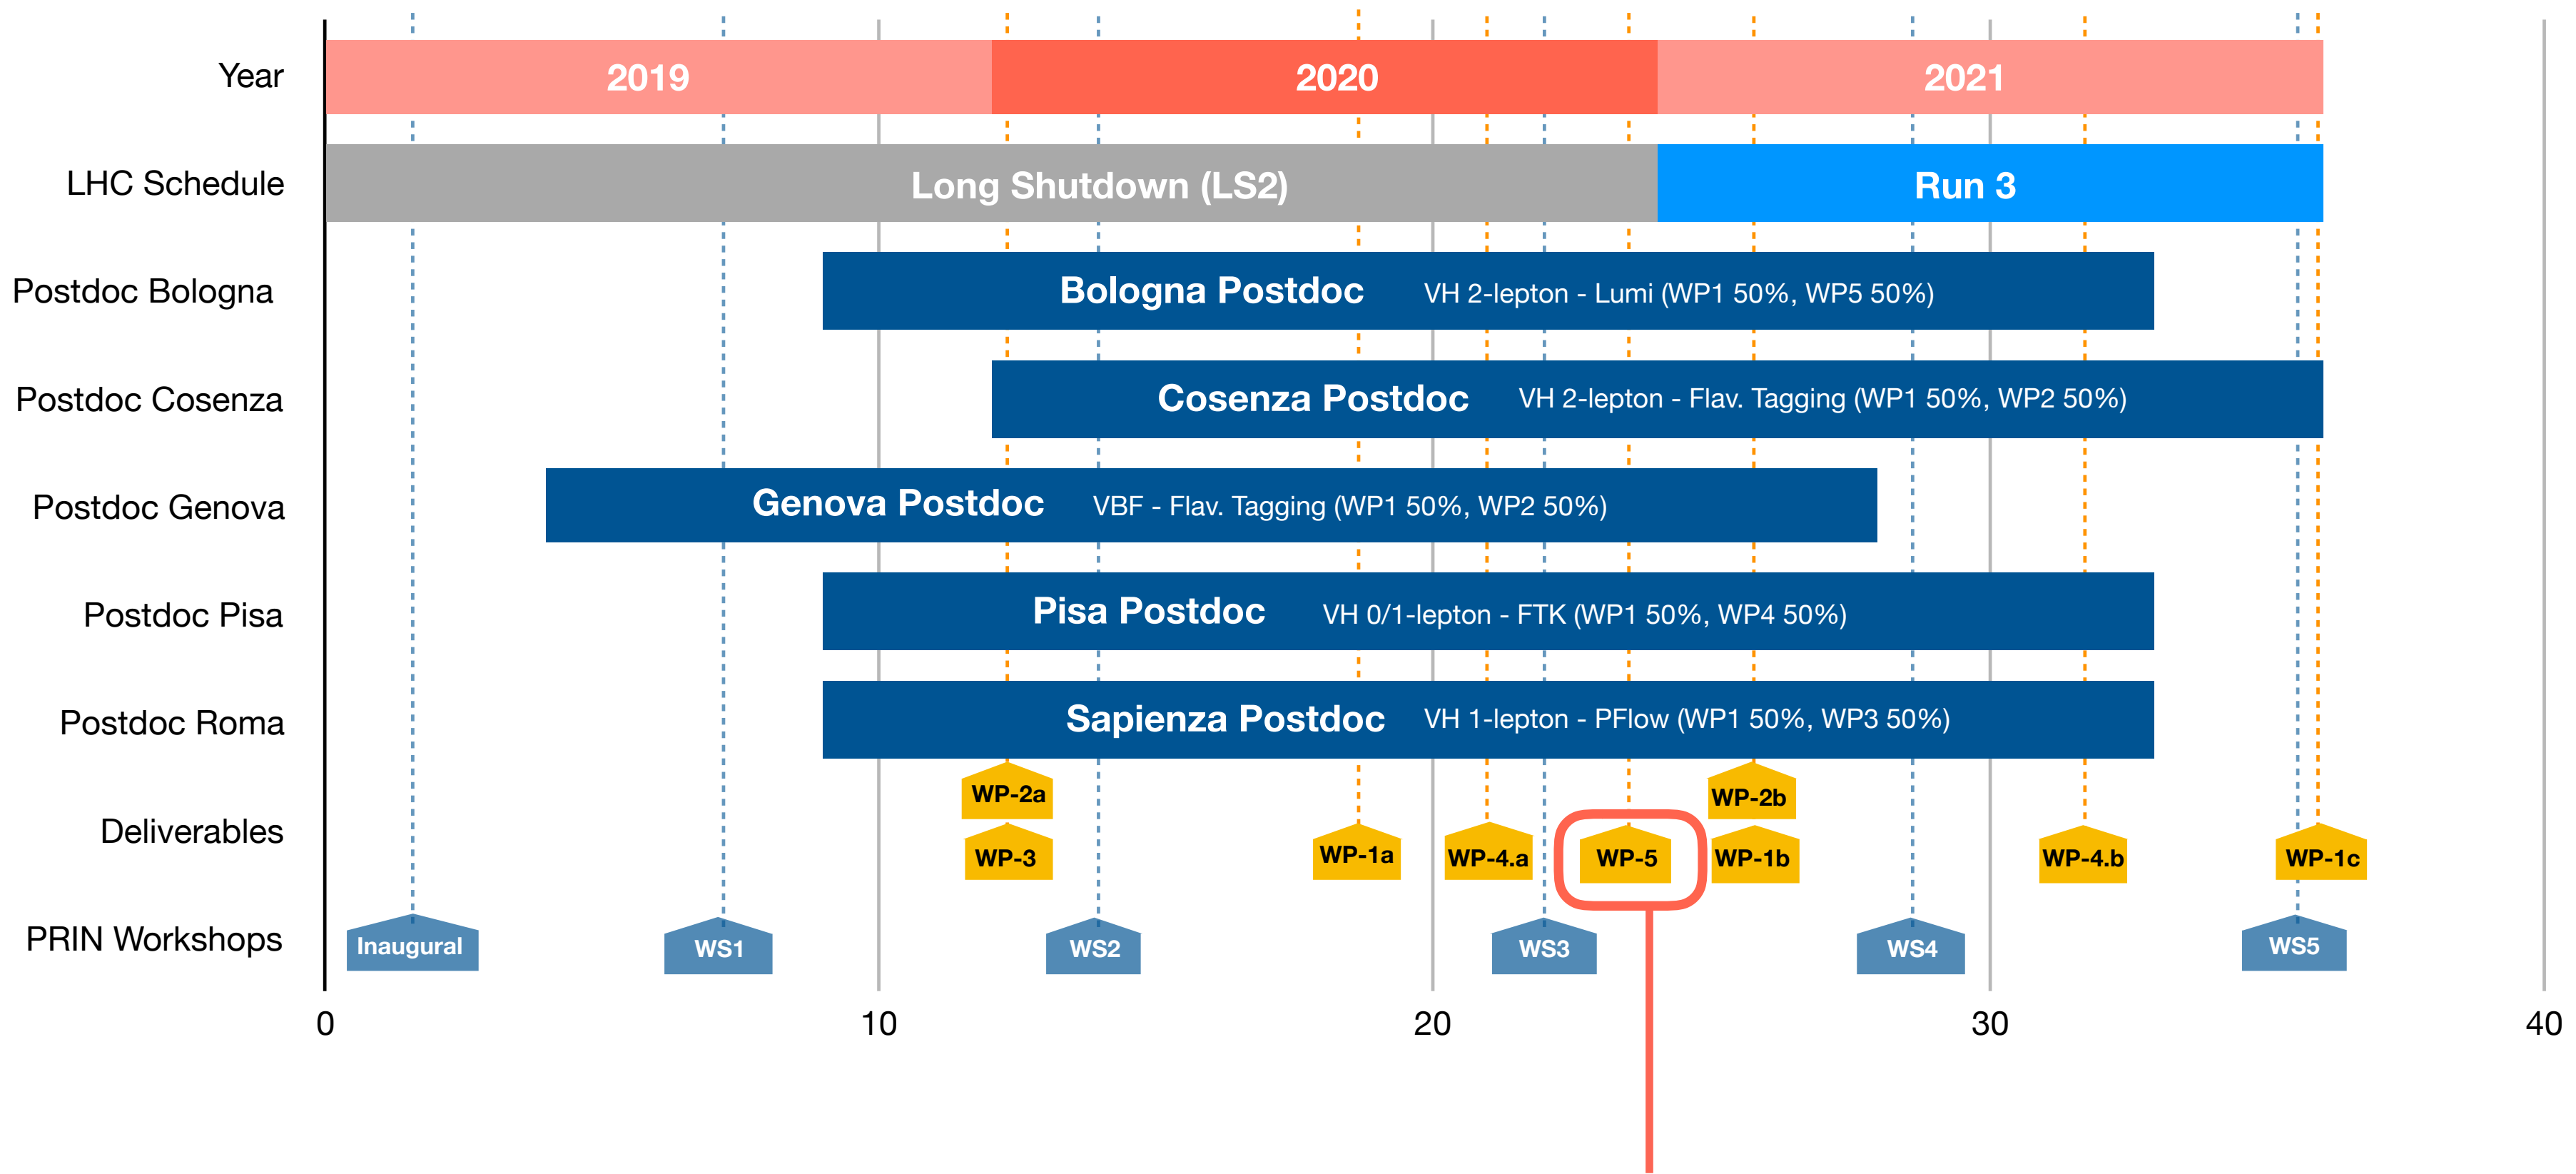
Year
2019
2020
2021

LHC Schedule
Long Shutdown (LS2)
Run 3

Postdoc Bologna
Bologna Postdoc VH 2-lepton - Lumi (WP1 50%, WP5 50%)

Postdoc Cosenza
Cosenza Postdoc VH 2-lepton - Flav. Tagging (WP1 50%, WP2 50%)

Postdoc Genova
Genova Postdoc VBF - Flav. Tagging (WP1 50%, WP2 50%)

Postdoc Pisa
Pisa Postdoc VH 0/1-lepton - FTK (WP1 50%, WP4 50%)

Postdoc Roma
Sapienza Postdoc VH 1-lepton - PFlow (WP1 50%, WP3 50%)

Deliverables
WP-2a
WP-3
WP-1a
WP-4.a
WP-5
WP-2b
WP-1b
WP-4.b
WP-1c

PRIN Workshops
Inaugural
WS1
WS2
WS3
WS4
WS5

0
10
20
30
40